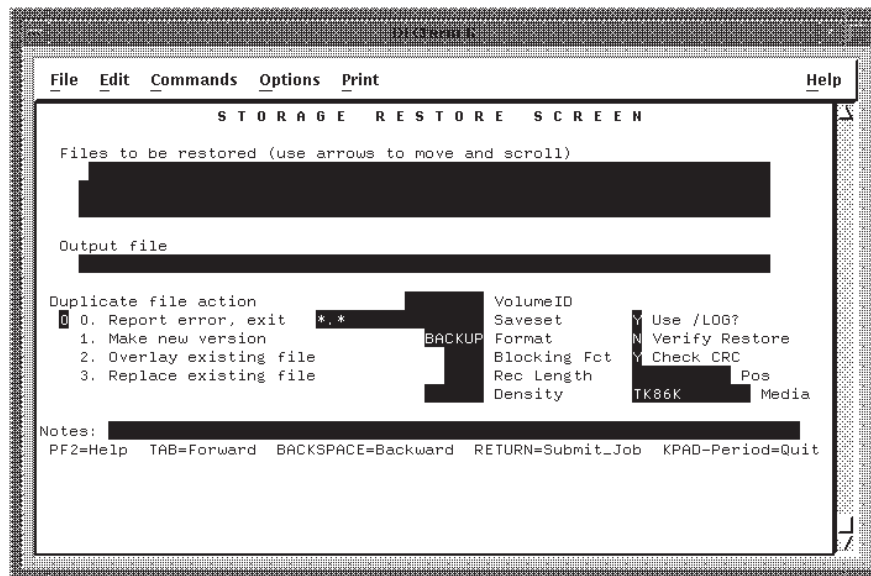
DECterm K

File Edit Commands Options Print Help

STORAGE RESTORE SCREEN

Files to be restored (use arrows to move and scroll)

Output file

Duplicate file action
0 0. Report error, exit
1. Make new version
2. Overlay existing file
3. Replace existing file

*.*
BACKUP

VolumeID
Saveset
Format
Blocking Fct
Rec Length
Density

Y Use /LOG?
N Verify Restore
Y Check CRC
Pos
TK86K Media

Notes:
PF2=Help TAB=Forward BACKSPACE=Backward RETURN=Submit_Job KPAD-Period=Quit